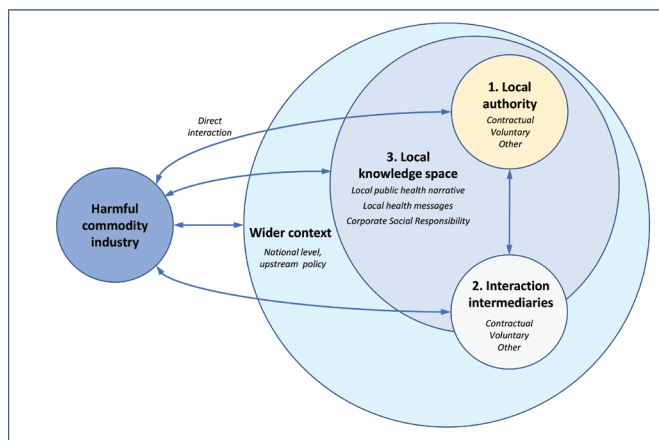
Direct interaction

1. Local authority
Contractual
Voluntary
Other

3. Local knowledge space
Local public health narrative
Local health messages
Corporate Social Responsibility

Harmful commodity industry

Wider context
National level, upstream policy

2. Interaction intermediaries
Contractual
Voluntary
Other